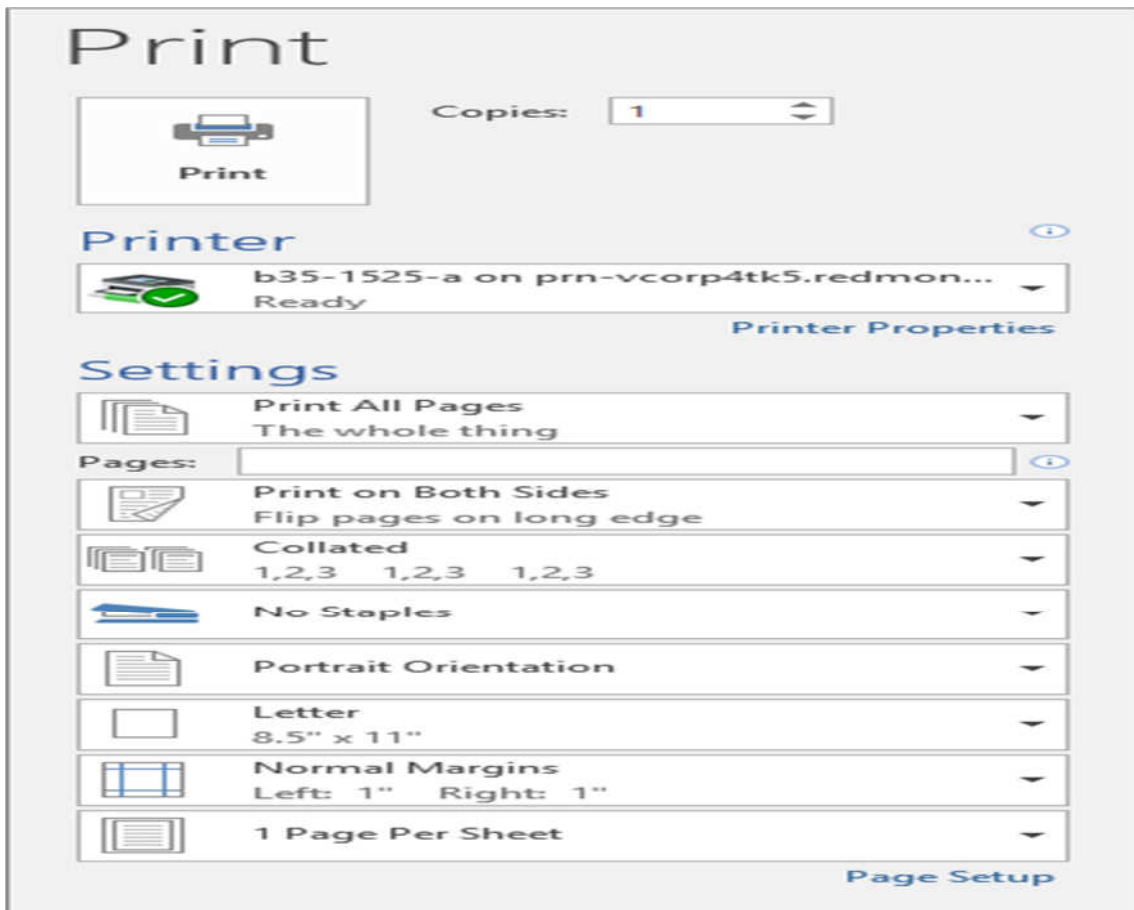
Print

Print

Copies: 1

Printer

b35-1525-a on prn-vcorp4tk5.redmon...
Ready

Printer Properties

Settings

Print All Pages
The whole thing

Pages:

Print on Both Sides
Flip pages on long edge

Collated
1,2,3 1,2,3 1,2,3

No Staples

Portrait Orientation

Letter
8.5" x 11"

Normal Margins
Left: 1" Right: 1"

1 Page Per Sheet

Page Setup